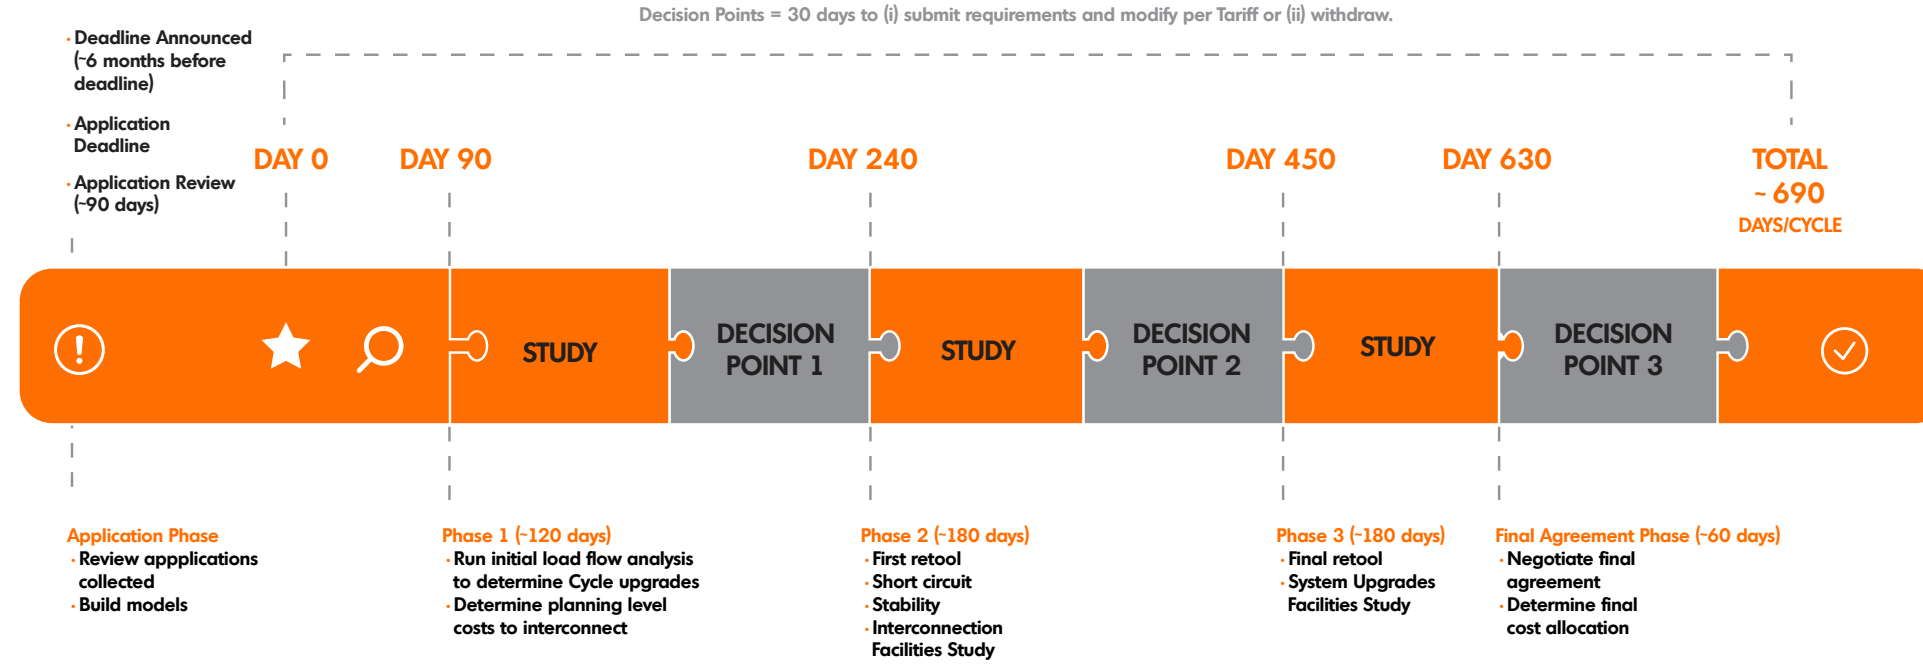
Decision Points = 30 days to (i) submit requirements and modify per Tariff or (ii) withdraw.

· Deadline Announced (~6 months before deadline)

· Application Deadline

· Application Review (~90 days)

DAY 0

DAY 90

DAY 240

DAY 450

DAY 630

TOTAL ~ 690 DAYS/CYCLE

STUDY

DECISION POINT 1

STUDY

DECISION POINT 2

STUDY

DECISION POINT 3

Application Phase
· Review appplications collected
· Build models

Phase 1 (~120 days)
· Run initial load flow analysis to determine Cycle upgrades
· Determine planning level costs to interconnect

Phase 2 (~180 days)
· First retool
· Short circuit
· Stability
· Interconnection Facilities Study

Phase 3 (~180 days)
· Final retool
· System Upgrades Facilities Study

Final Agreement Phase (~60 days)
· Negotiate final agreement
· Determine final cost allocation